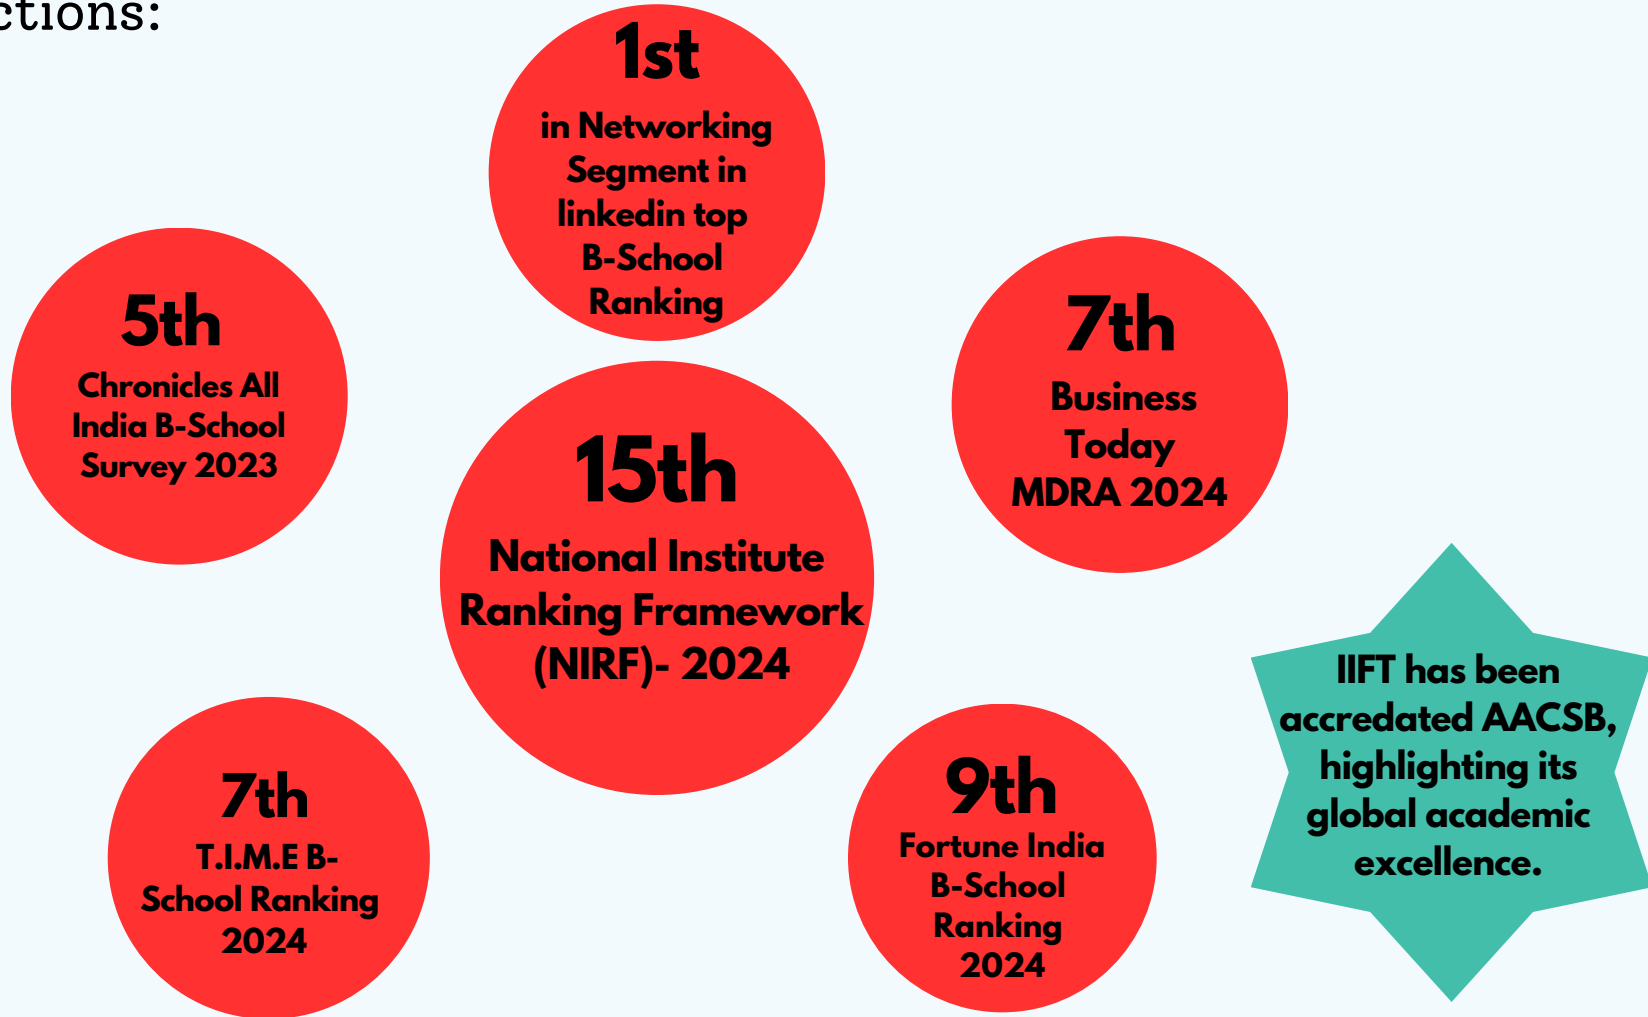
ctions:

1st
in Networking Segment in linkedin top B-School Ranking

5th
Chronicles All India B-School Survey 2023

7th
Business Today MDRA 2024

15th
National Institute Ranking Framework (NIRF)- 2024

IIFT has been accredated AACSB, highlighting its global academic excellence.

7th
T.I.M.E B-School Ranking 2024

9th
Fortune India B-School Ranking 2024